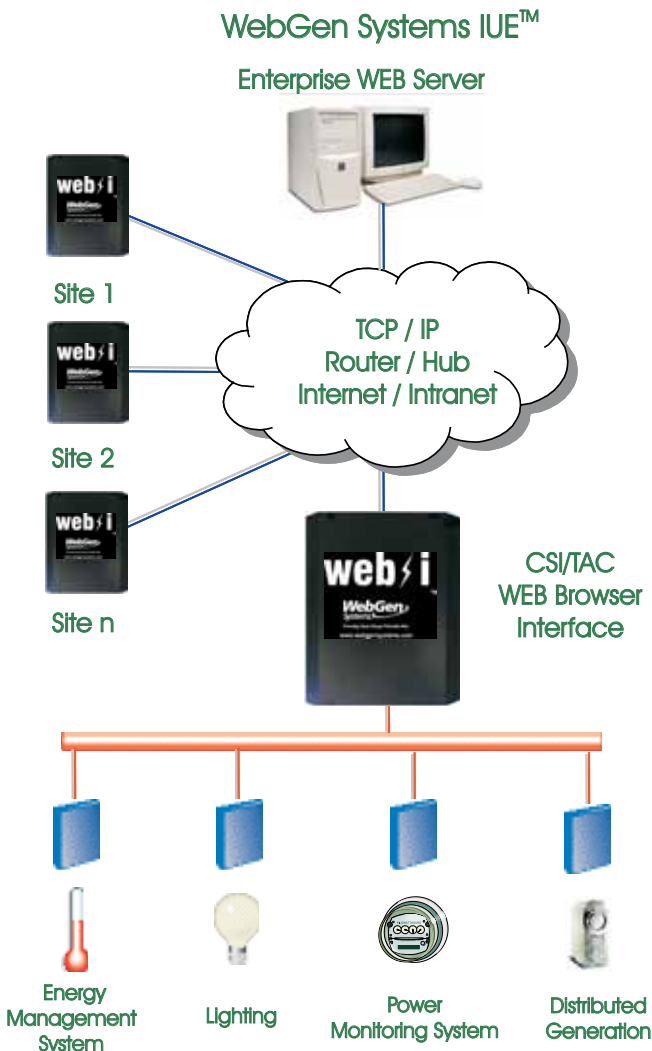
WebGen Systems IUE™

Enterprise WEB Server

web i
WebGen

Site 1

web i
WebGen

Site 2

web i
WebGen

Site n

TCP / IP
Router / Hub
Internet / Intranet

web i
WebGen Systems
www.webgensystems.com

CSI/TAC
WEB Browser
Interface

Energy Management System

Lighting

Power Monitoring System

Distributed Generation